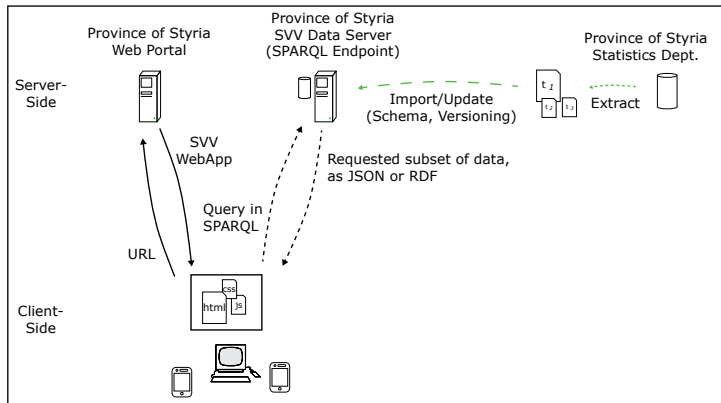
Province of Styria
Web Portal

Province of Styria
SVV Data Server
(SPARQL Endpoint)

Province of Styria
Statistics Dept.

Server-
Side

Import/Update
(Schema, Versioning)

Extract

$t_1$

$t_2$

$t_3$

SVV
WebApp

Requested subset of data,
as JSON or RDF

Query in
SPARQL

URL

Client-
Side

css

html

js